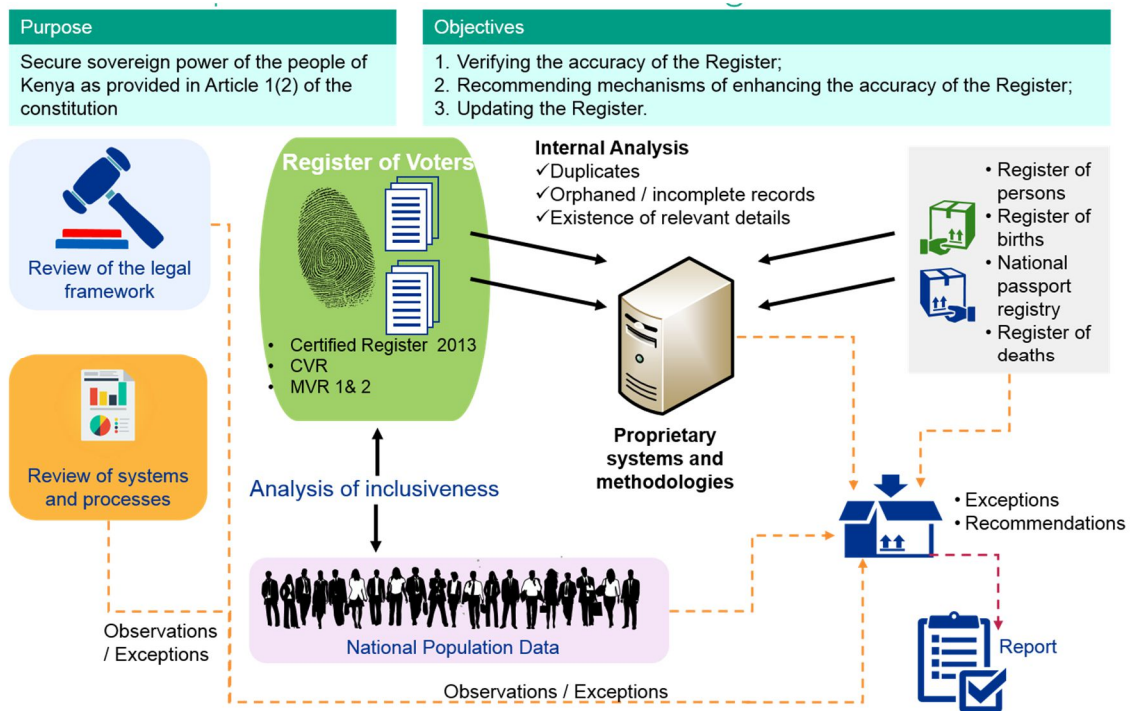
Purpose

Secure sovereign power of the people of Kenya as provided in Article 1(2) of the constitution

Objectives

1. Verifying the accuracy of the Register;
2. Recommending mechanisms of enhancing the accuracy of the Register;
3. Updating the Register.

Review of the legal framework

Register of Voters

- Certified Register 2013
- CVR
- MVR 1& 2

Internal Analysis
✓Duplicates
✓Orphaned / incomplete records
✓Existence of relevant details

- Register of persons
- Register of births
- National passport registry
- Register of deaths

Review of systems and processes

Analysis of inclusiveness

Proprietary systems and methodologies

- Exceptions
- Recommendations

National Population Data

Observations / Exceptions

Report

Observations / Exceptions